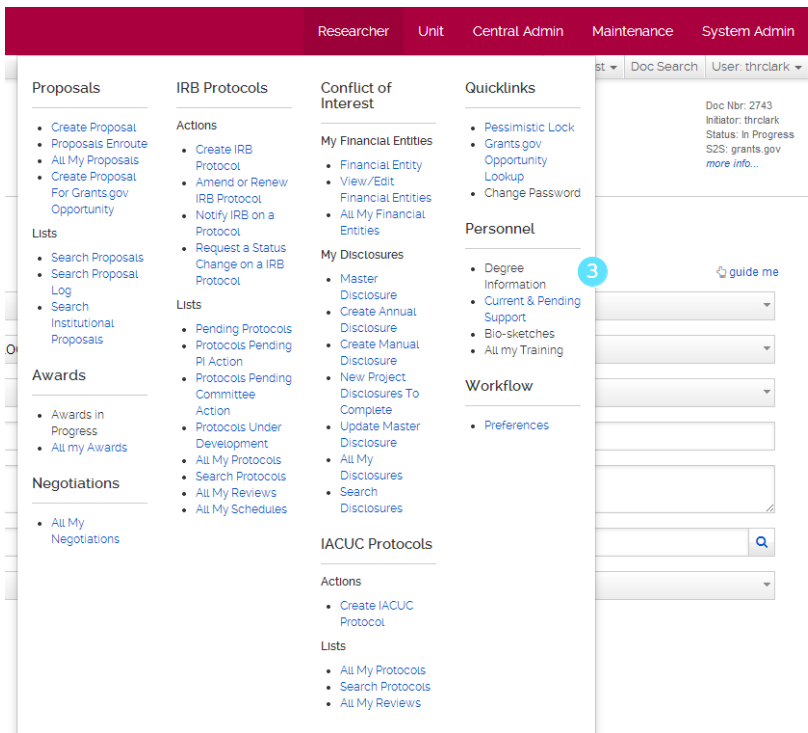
Researcher Unit Central Admin Maintenance System Admin

st Doc Search User: thrclark

Doc Nbr: 2743
Initiator: thrclark
Status: In Progress
S2S: grants.gov
more info...

guide me

Proposals
- Create Proposal
- Proposals Enroute
- All My Proposals
- Create Proposal For Grants.gov Opportunity

Lists
- Search Proposals
- Search Proposal Log
- Search Institutional Proposals

Awards
- Awards in Progress
- All my Awards

Negotiations
- All My Negotiations

IRB Protocols

Actions
- Create IRB Protocol
- Amend or Renew IRB Protocol
- Notify IRB on a Protocol
- Request a Status Change on a IRB Protocol

Lists
- Pending Protocols
- Protocols Pending PI Action
- Protocols Pending Committee Action
- Protocols Under Development
- All My Protocols
- Search Protocols
- All My Reviews
- All My Schedules

Conflict of Interest

My Financial Entities
- Financial Entity
- View/Edit Financial Entities
- All My Financial Entities

My Disclosures
- Master Disclosure
- Create Annual Disclosure
- Create Manual Disclosure
- New Project Disclosures To Complete
- Update Master Disclosure
- All My Disclosures
- Search Disclosures

IACUC Protocols

Actions
- Create IACUC Protocol

Lists
- All My Protocols
- Search Protocols
- All My Reviews

Quicklinks
- Pessimistic Lock
- Grants.gov Opportunity Lookup
- Change Password

Personnel
- Degree Information
- Current & Pending Support
- Bio-sketches
- All my Training

3

Workflow
- Preferences